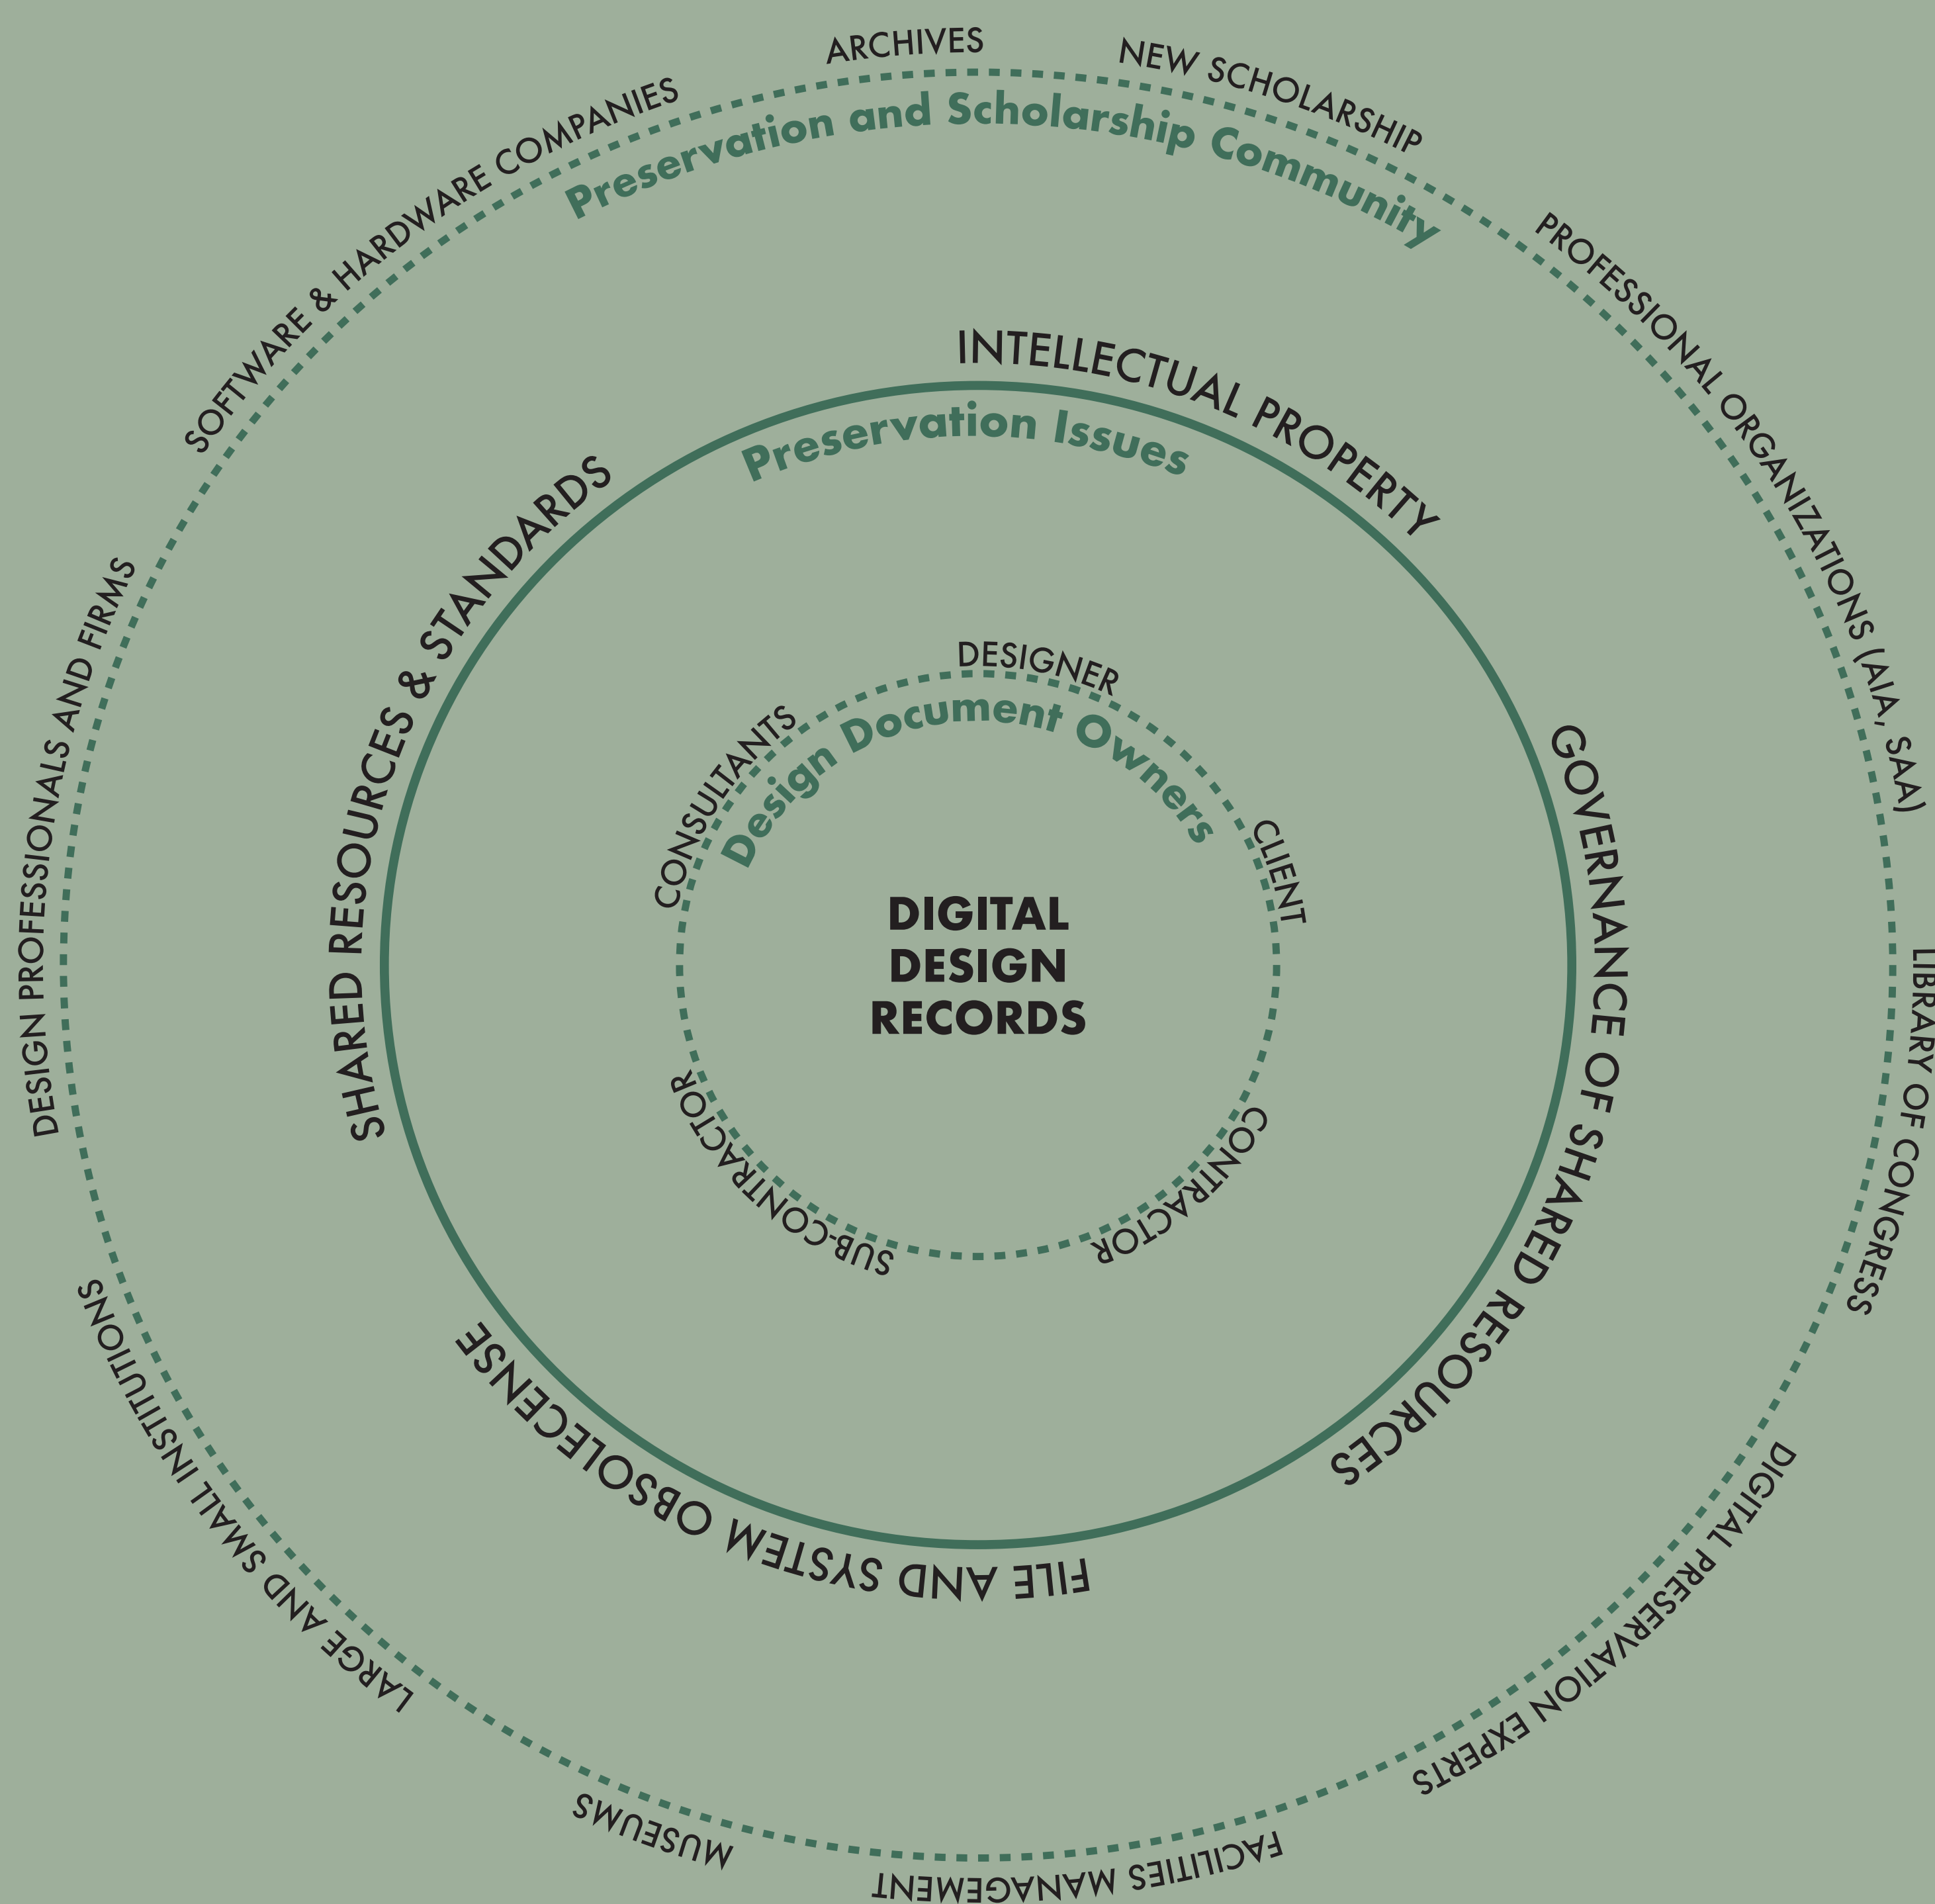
ARCHIVES

NEW SCHOLARSHIP

SOFTWARE & HARDWARE COMPANIES

Preservation and Scholarship Community

PROFESSIONAL ORGANIZATIONS (AIA, SAA)

LIBRARY OF CONGRESS

DIGITAL PRESERVATION EXPERTS

FACILITIES MANAGEMENT

MUSEUMS

LARGE AND SMALL INSTITUTIONS

DESIGN PROFESSIONALS AND FIRMS

INTELLECTUAL PROPERTY

Preservation Issues

SHARED RESOURCES & STANDARDS

GOVERNANCE OF SHARED RESOURCES

FILE AND SYSTEM OBSOLECENSE

DESIGNER

Design Document Owners

CONSULTANTS

CLIENT

CONTRACTOR

SUB-CONTRACTOR

DIGITAL DESIGN RECORDS